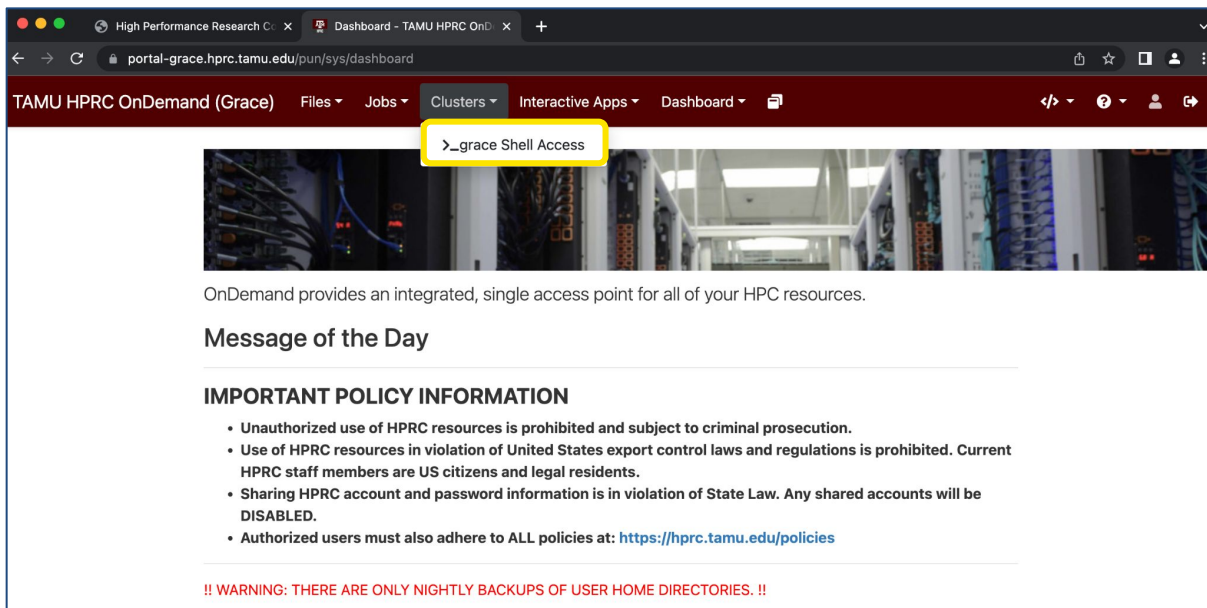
High Performance Research Co ×

Dashboard - TAMU HPRC OnD ×

+

portal-grace.hprc.tamu.edu/pun/sys/dashboard

TAMU HPRC OnDemand (Grace) Files ▾ Jobs ▾ Clusters ▾ Interactive Apps ▾ Dashboard ▾

>_grace Shell Access

OnDemand provides an integrated, single access point for all of your HPC resources.

Message of the Day

IMPORTANT POLICY INFORMATION

- Unauthorized use of HPRC resources is prohibited and subject to criminal prosecution.
- Use of HPRC resources in violation of United States export control laws and regulations is prohibited. Current HPRC staff members are US citizens and legal residents.
- Sharing HPRC account and password information is in violation of State Law. Any shared accounts will be DISABLED.
- Authorized users must also adhere to ALL policies at: https://hprc.tamu.edu/policies

!! WARNING: THERE ARE ONLY NIGHTLY BACKUPS OF USER HOME DIRECTORIES. !!